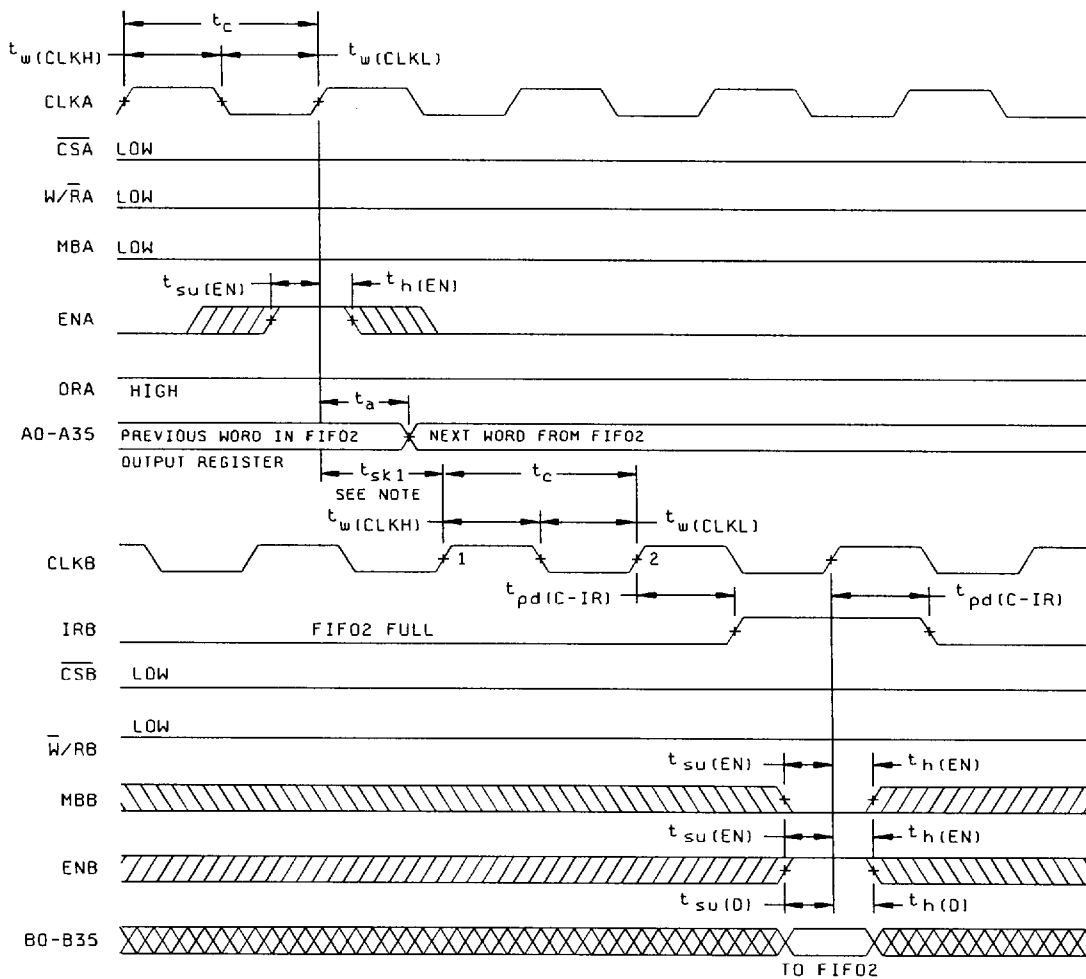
$t_c$
$t_{w(CLKH)}$
$t_{w(CLKL)}$
CLKA
$\overline{CSA}$ LOW
$W/\overline{R}A$ LOW
MBA LOW
$t_{su(EN)}$
$t_{h(EN)}$
ENA
ORA HIGH
$t_a$
A0-A35 PREVIOUS WORD IN FIFO2 OUTPUT REGISTER
NEXT WORD FROM FIFO2
$t_{sk1}$
SEE NOTE
$t_c$
$t_{w(CLKH)}$
$t_{w(CLKL)}$
CLKB
1
2
$t_{pd(C-IR)}$
$t_{pd(C-IR)}$
IRB FIFO2 FULL
$\overline{CSB}$ LOW
$\overline{W}/RB$ LOW
$t_{su(EN)}$
$t_{h(EN)}$
MBB
$t_{su(EN)}$
$t_{h(EN)}$
ENB
$t_{su(D)}$
$t_{h(D)}$
B0-B35
TO FIFO2